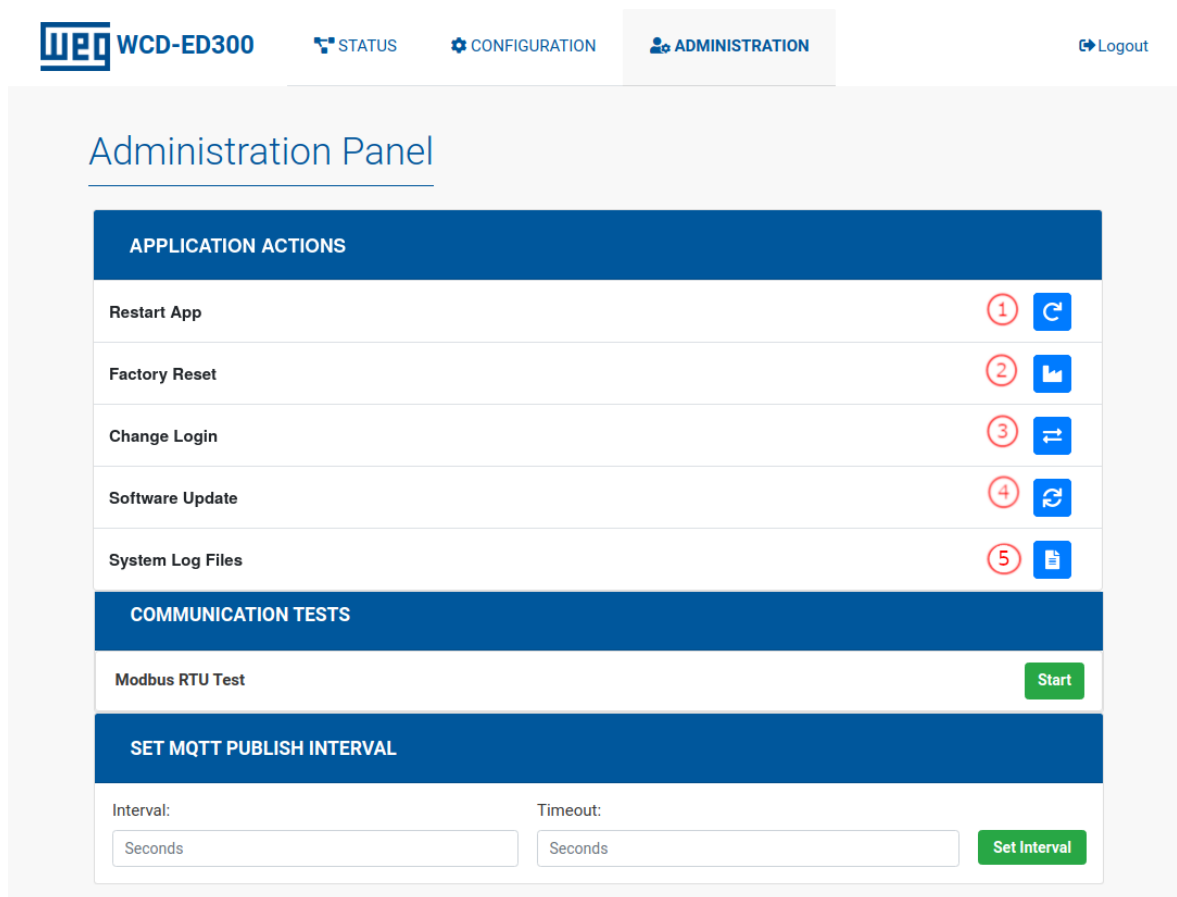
WEG WCD-ED300 STATUS CONFIGURATION ADMINISTRATION Logout

Administration Panel

APPLICATION ACTIONS

Restart App 1

Factory Reset 2

Change Login 3

Software Update 4

System Log Files 5

COMMUNICATION TESTS

Modbus RTU Test Start

SET MQTT PUBLISH INTERVAL

Interval: Seconds

Timeout: Seconds

Set Interval